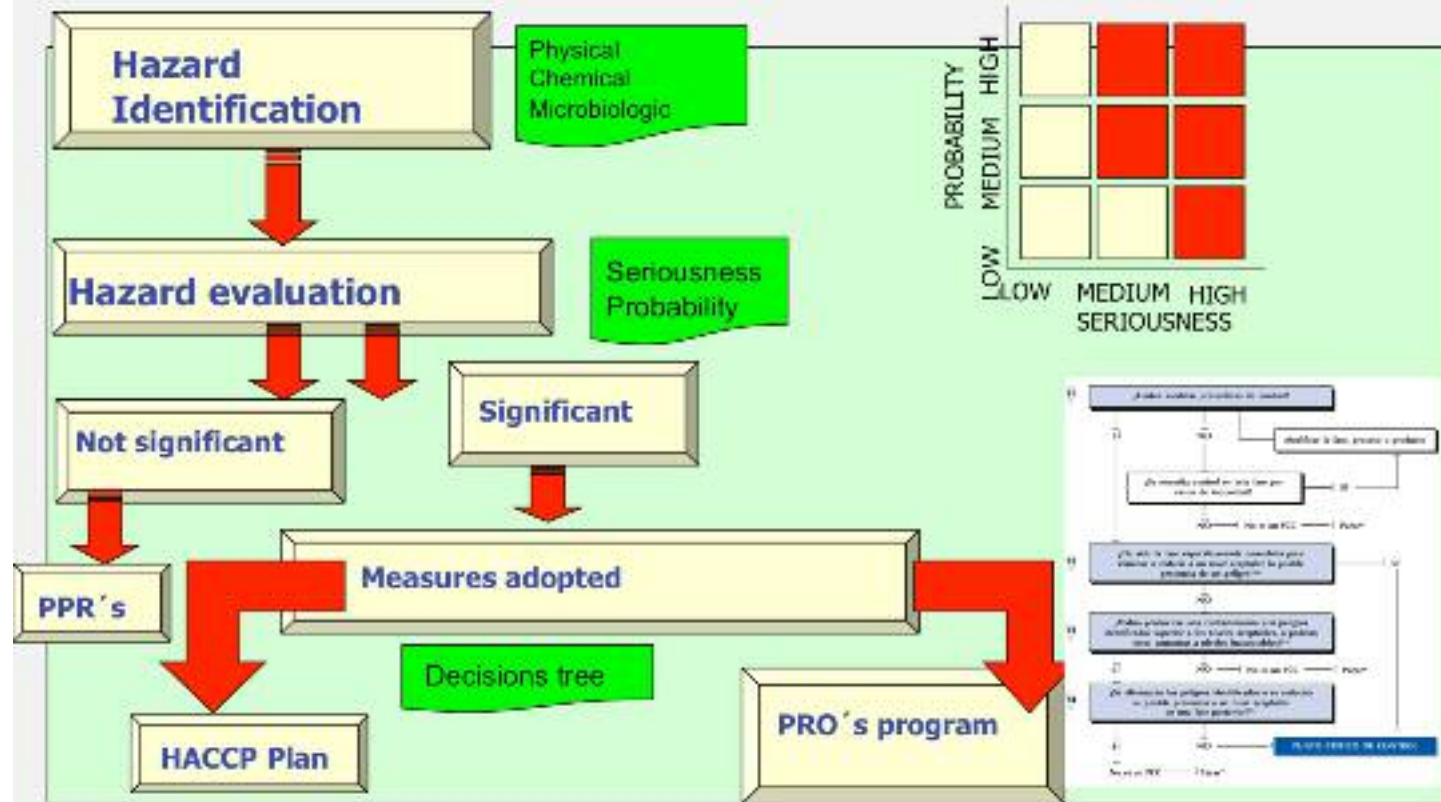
Hazard Identification

Physical
Chemical
Microbiologic

PROBABILITY
HIGH
MEDIUM
LOW

LOW MEDIUM HIGH
SERIOUSNESS

Hazard evaluation

Seriousness
Probability

Not significant

Significant

PPR´s

Measures adopted

Decisions tree

HACCP Plan

PRO´s program

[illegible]